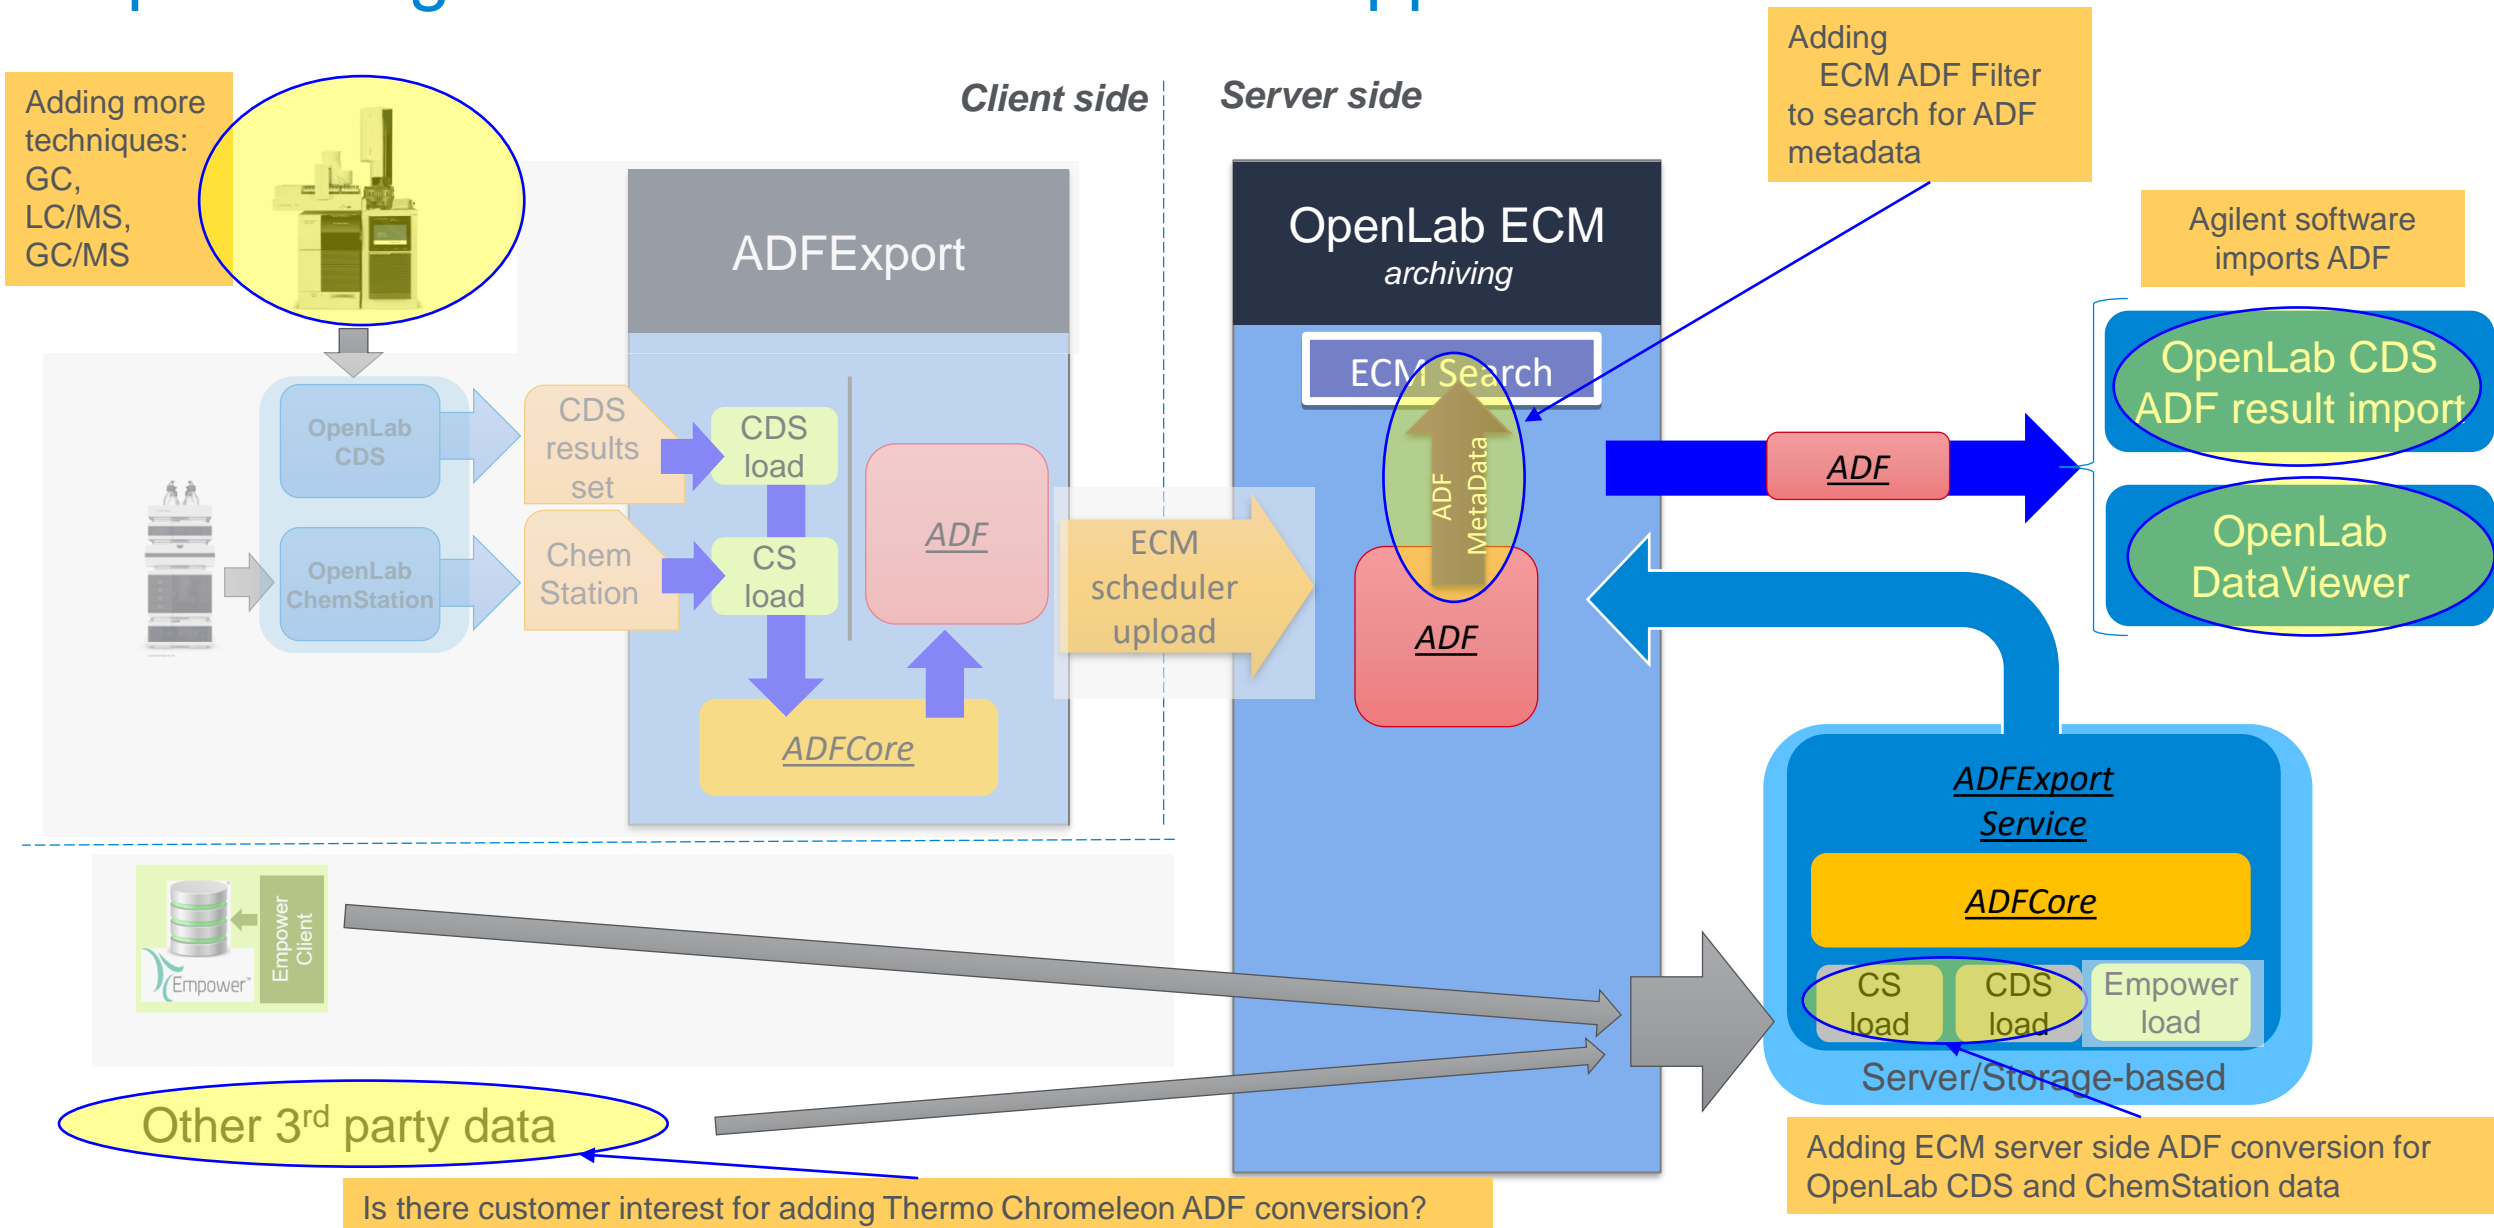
Adding ECM ADF Filter to search for ADF metadata

Client side

Server side

Adding more techniques: GC, LC/MS, GC/MS

ADFExport

OpenLab ECM
archiving

Agilent software imports ADF

ECM Search

OpenLab CDS

CDS results set

CDS load

OpenLab CDS ADF result import

ADF

ADF MetaData

ADF

OpenLab ChemStation

Chem Station

CS load

ECM scheduler upload

OpenLab DataViewer

ADF

ADFCore

ADFExport Service

ADFCore

Empower Client

Empower

CS load

CDS load

Empower load

Server/Storage-based

Other 3$^{rd}$ party data

Adding ECM server side ADF conversion for OpenLab CDS and ChemStation data

Is there customer interest for adding Thermo Chromeleon ADF conversion?